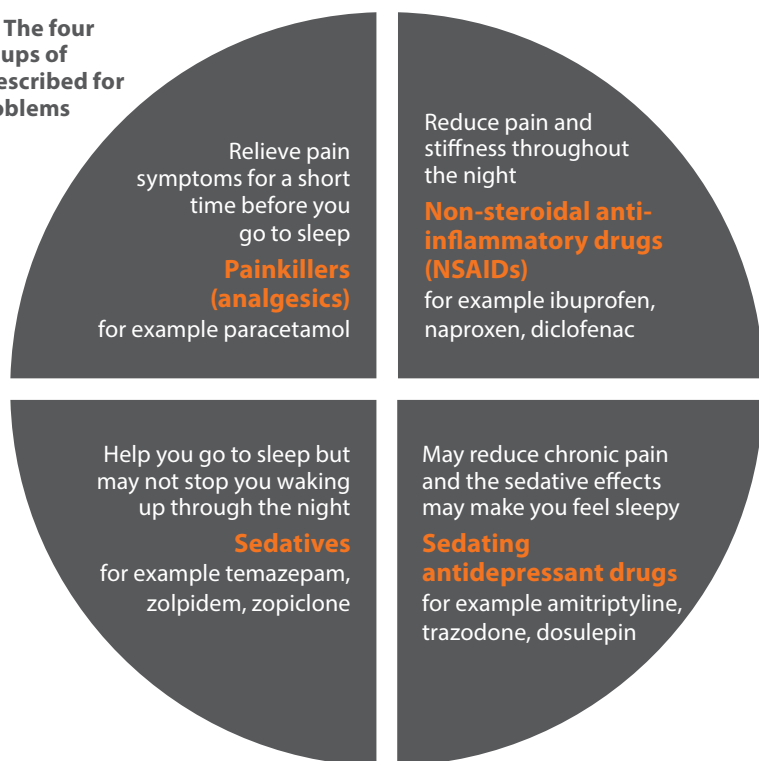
The four ups of escribed for oblems

Relieve pain symptoms for a short time before you go to sleep

Painkillers (analgesics)

for example paracetamol

Reduce pain and stiffness throughout the night

Non-steroidal anti-inflammatory drugs (NSAIDs)

for example ibuprofen, naproxen, diclofenac

Help you go to sleep but may not stop you waking up through the night

Sedatives

for example temazepam, zolpidem, zopiclone

May reduce chronic pain and the sedative effects may make you feel sleepy

Sedating antidepressant drugs

for example amitriptyline, trazodone, dosulepin